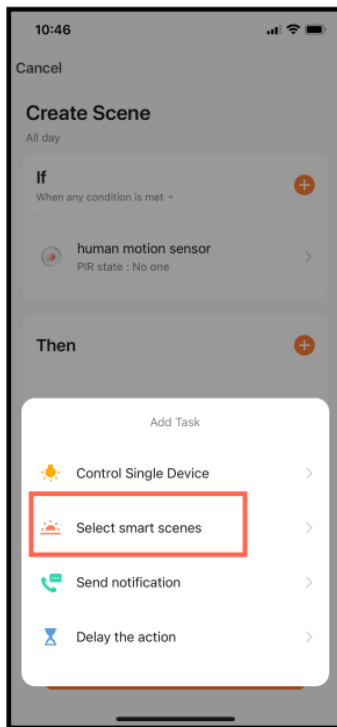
10:46

Cancel

Create Scene
All day

If
When any condition is met

human motion sensor
PIR state : No one

Then

Add Task

Control Single Device

Select smart scenes

Send notification

Delay the action